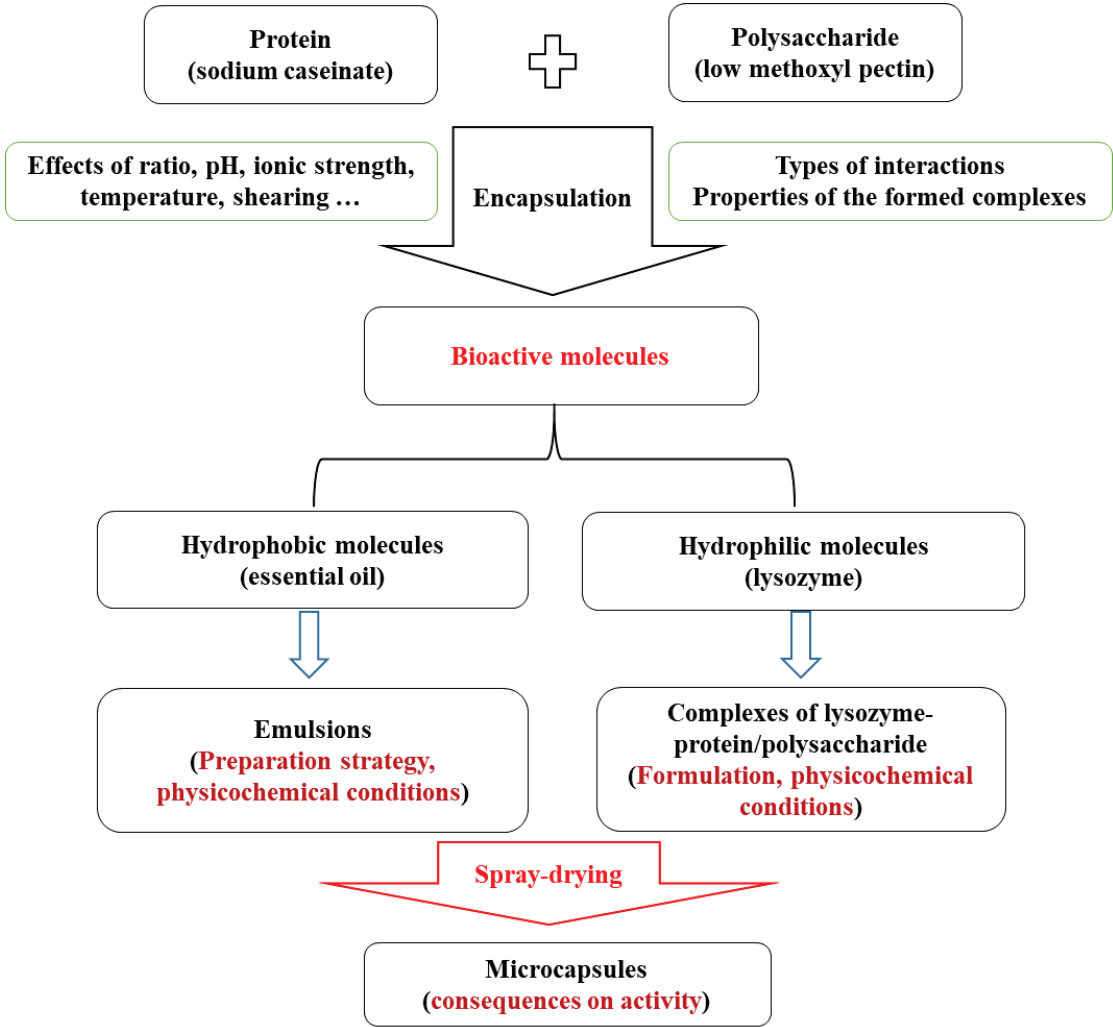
Protein
(sodium caseinate)

Polysaccharide
(low methoxyl pectin)

Effects of ratio, pH, ionic strength, temperature, shearing …

Encapsulation

Types of interactions
Properties of the formed complexes

Bioactive molecules

Hydrophobic molecules
(essential oil)

Hydrophilic molecules
(lysozyme)

Emulsions
(Preparation strategy, physicochemical conditions)

Complexes of lysozyme-protein/polysaccharide
(Formulation, physicochemical conditions)

Spray-drying

Microcapsules
(consequences on activity)